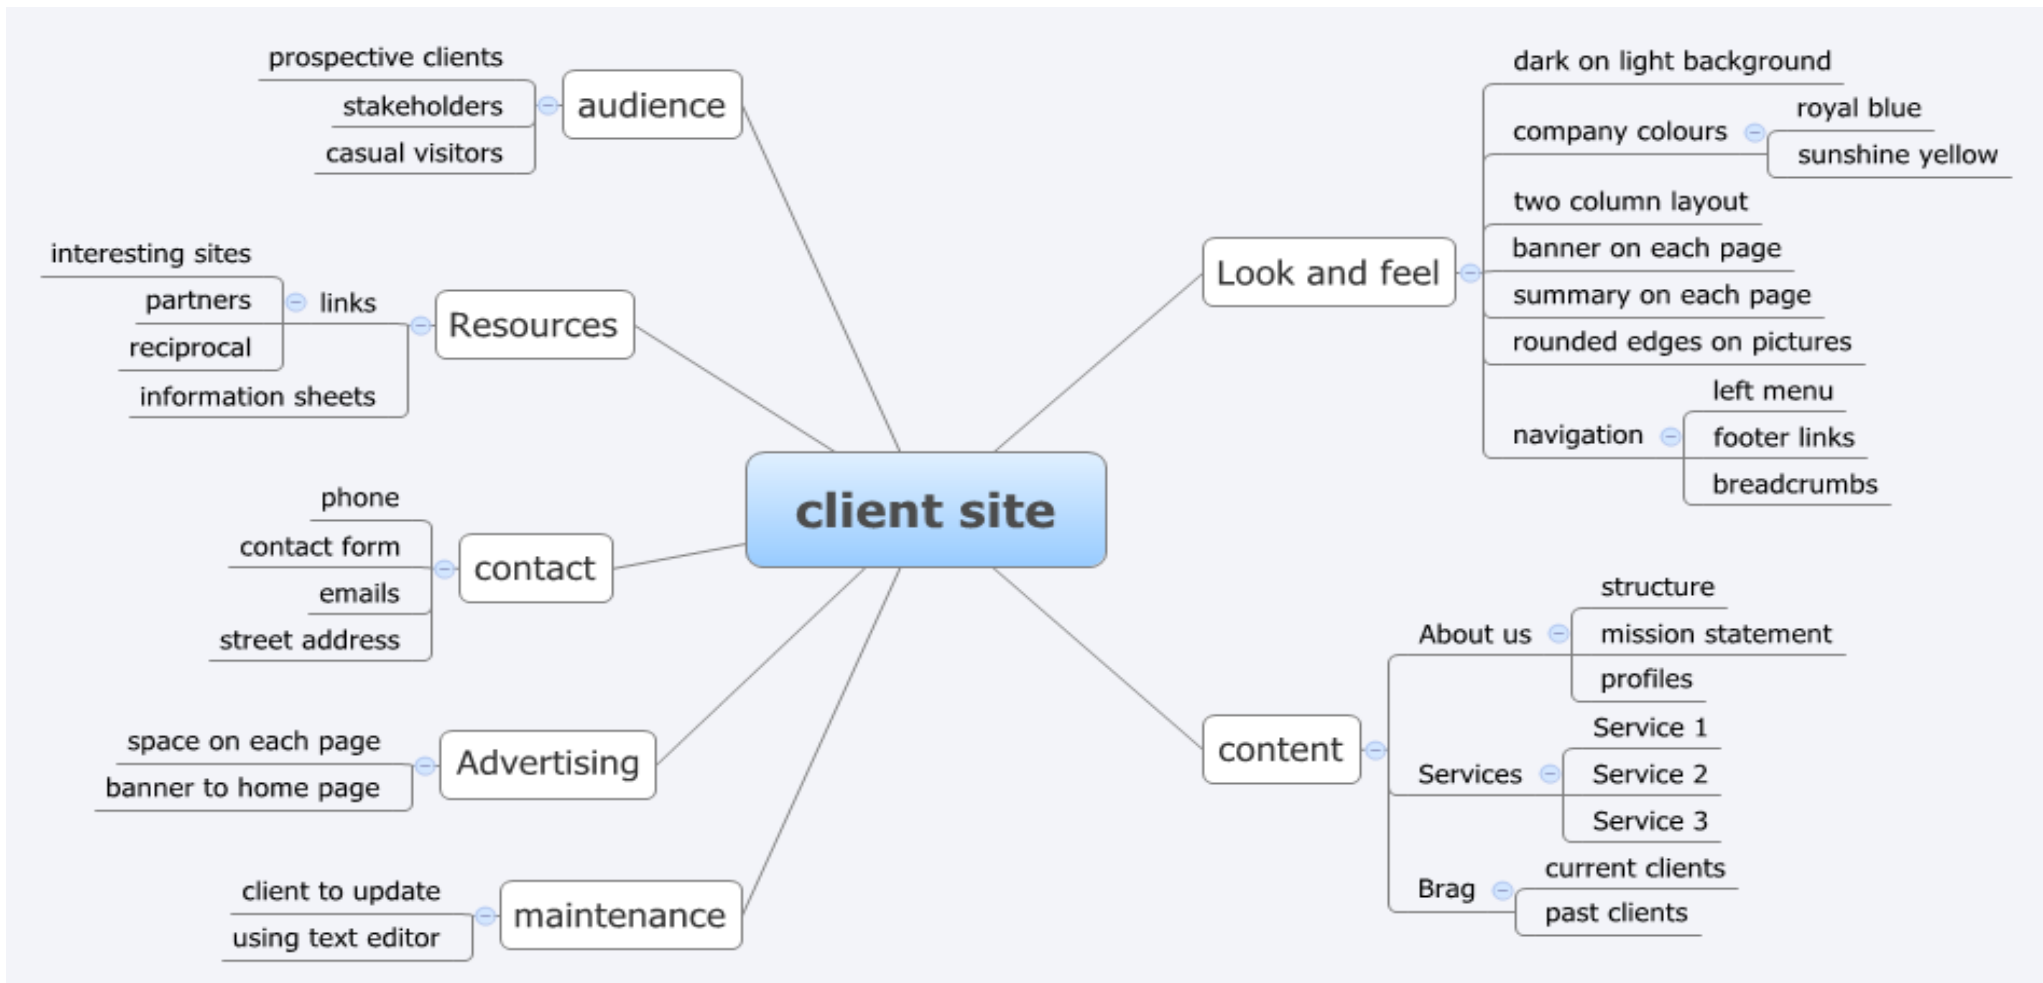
client site

audience
prospective clients
stakeholders
casual visitors

Resources
links
interesting sites
partners
reciprocal
information sheets

contact
phone
contact form
emails
street address

Advertising
space on each page
banner to home page

maintenance
client to update
using text editor

Look and feel
dark on light background
company colours
royal blue
sunshine yellow
two column layout
banner on each page
summary on each page
rounded edges on pictures
navigation
left menu
footer links
breadcrumbs

content
About us
structure
mission statement
profiles
Services
Service 1
Service 2
Service 3
Brag
current clients
past clients